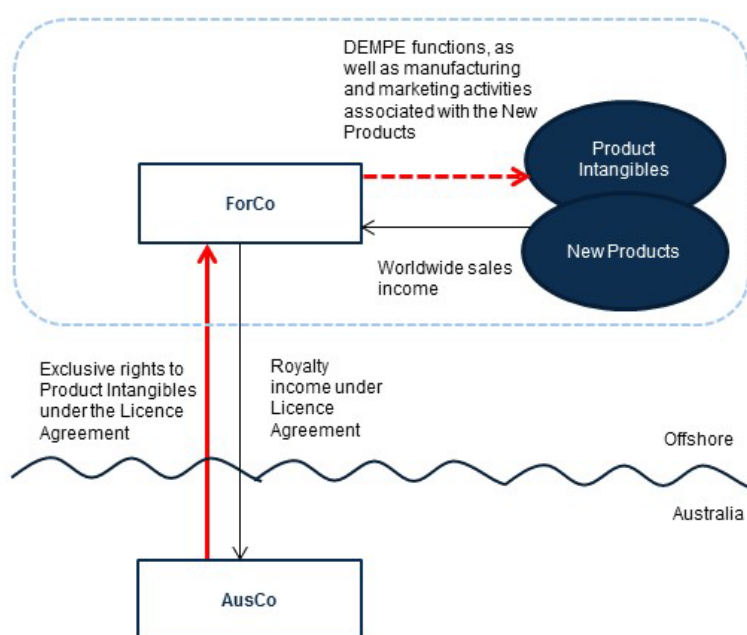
DEMPE functions, as well as manufacturing and marketing activities associated with the New Products

Product Intangibles

ForCo

New Products

Worldwide sales income

Exclusive rights to Product Intangibles under the Licence Agreement

Royalty income under Licence Agreement

Offshore

Australia

AusCo